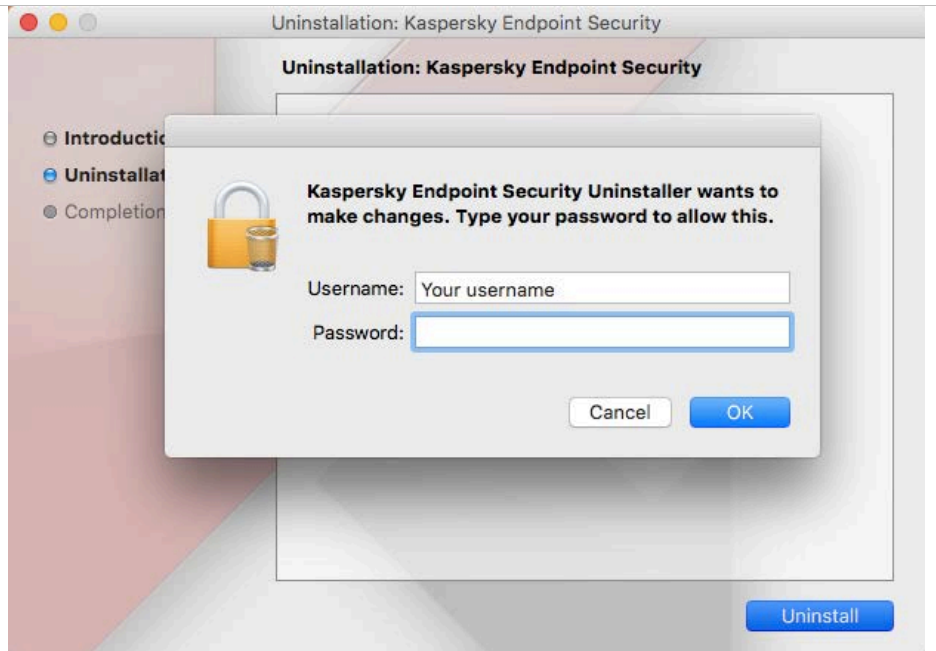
Uninstallation: Kaspersky Endpoint Security

Uninstallation: Kaspersky Endpoint Security

Introductic
Uninstallat
Completion

Kaspersky Endpoint Security Uninstaller wants to make changes. Type your password to allow this.

Username: Your username
Password:

Cancel
OK

Uninstall